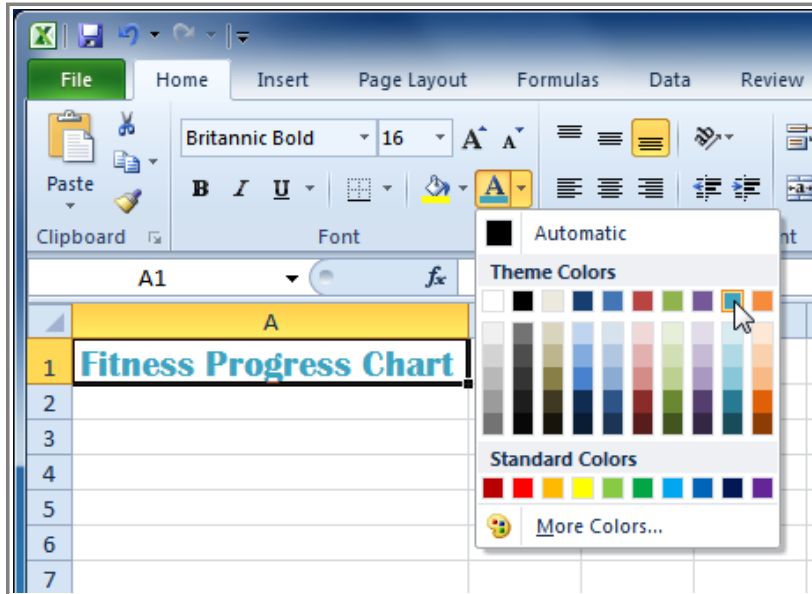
File
Home
Insert
Page Layout
Formulas
Data
Review

Paste
Clipboard
Britannic Bold
16
B I U
Font
A
Automatic
Theme Colors
Standard Colors
More Colors...

A1
$f_x$
A
1 Fitness Progress Chart
2
3
4
5
6
7